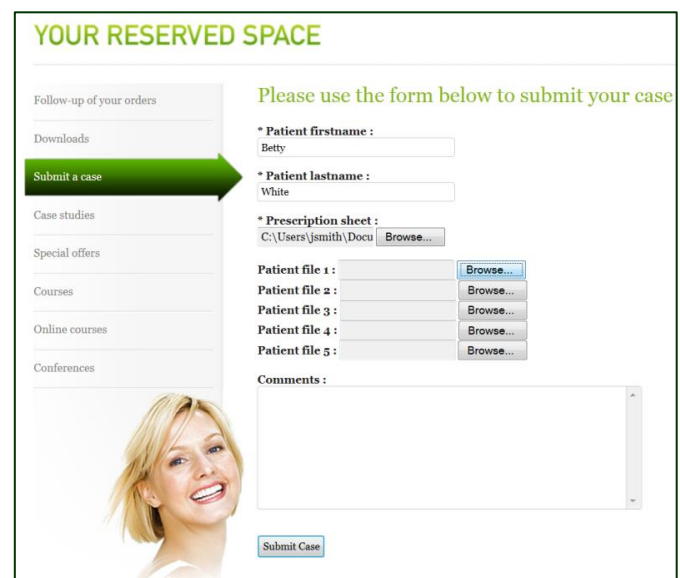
YOUR RESERVED SPACE

Follow-up of your orders

Downloads

Submit a case

Case studies

Special offers

Courses

Online courses

Conferences

Please use the form below to submit your case

* Patient firstname :
Betty

* Patient lastname :
White

* Prescription sheet :
C:\Users\jsmith\Docu Browse...

Patient file 1 : Browse...
Patient file 2 : Browse...
Patient file 3 : Browse...
Patient file 4 : Browse...
Patient file 5 : Browse...

Comments :

Submit Case